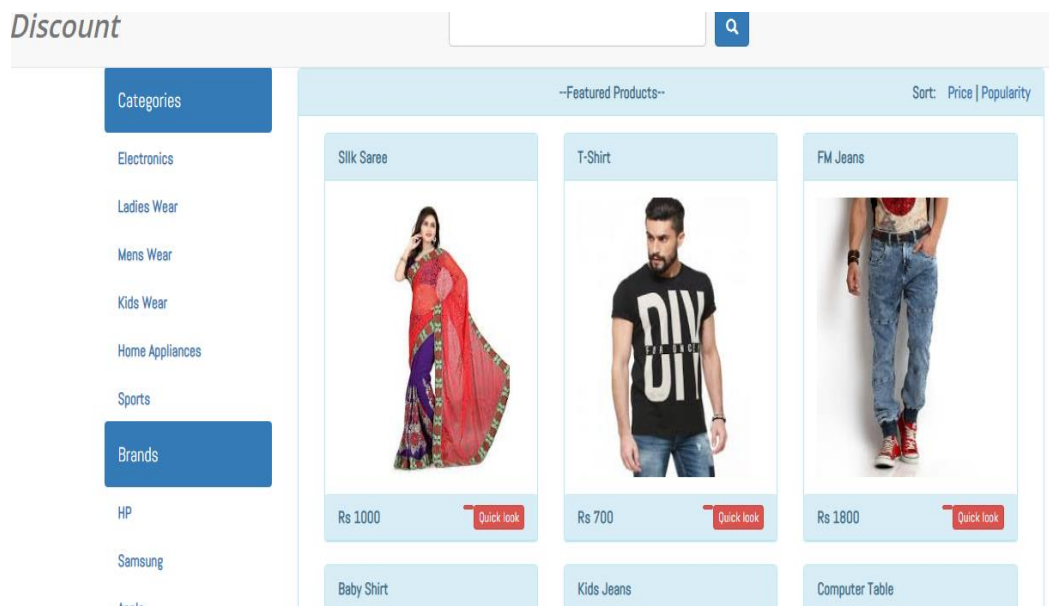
Discount

Categories

Electronics

Ladies Wear

Mens Wear

Kids Wear

Home Appliances

Sports

Brands

HP

Samsung

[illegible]

--Featured Products--

Sort: Price | Popularity

Sllk Saree

Rs 1000

Quick look

T-Shirt

DIY

Rs 700

Quick look

FM Jeans

Rs 1800

Quick look

Baby Shirt

Kids Jeans

Computer Table